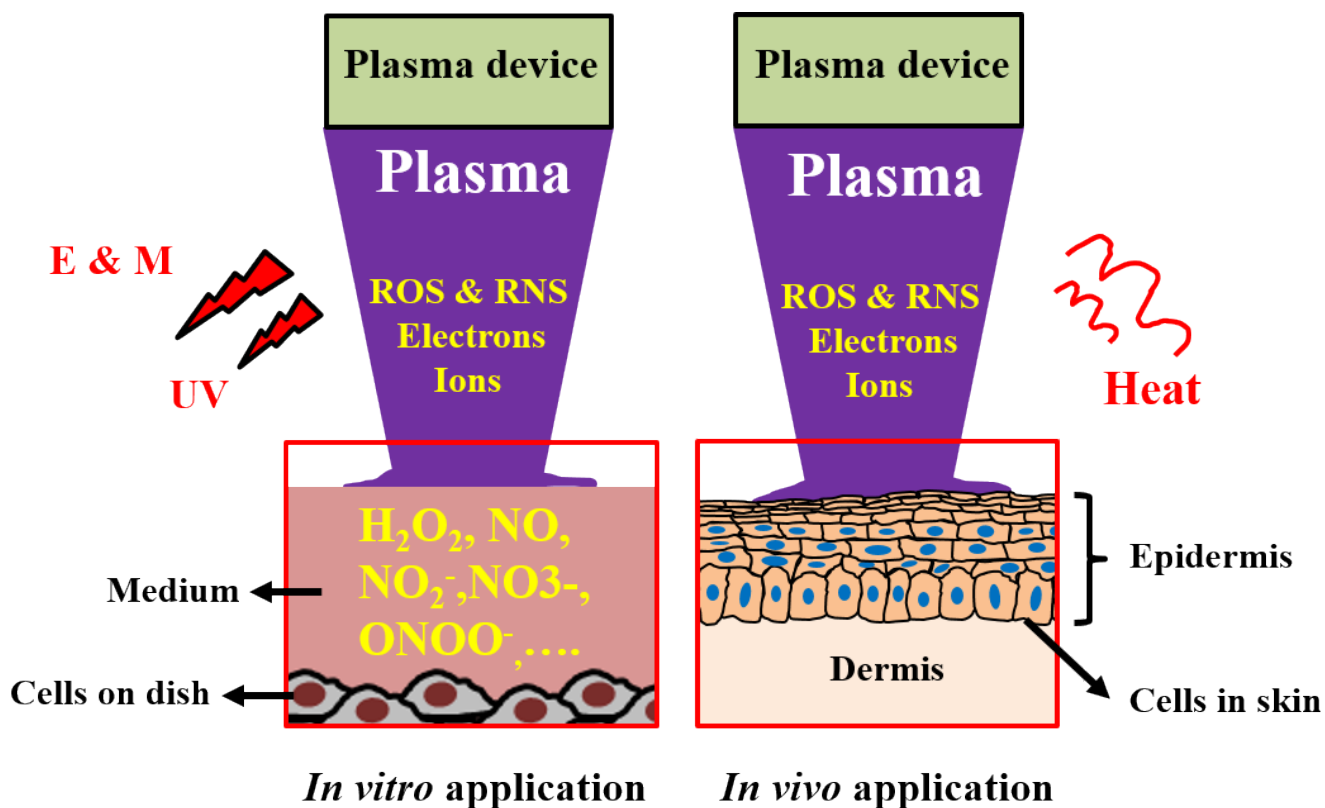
Plasma device

Plasma

ROS & RNS
Electrons
Ions

E & M

UV

$H_2O_2$, NO, $NO_2^-$,NO3-, $ONOO^-$,….

Medium

Cells on dish

*In vitro* application

Plasma device

Plasma

ROS & RNS
Electrons
Ions

Heat

Epidermis

Dermis

Cells in skin

*In vivo* application